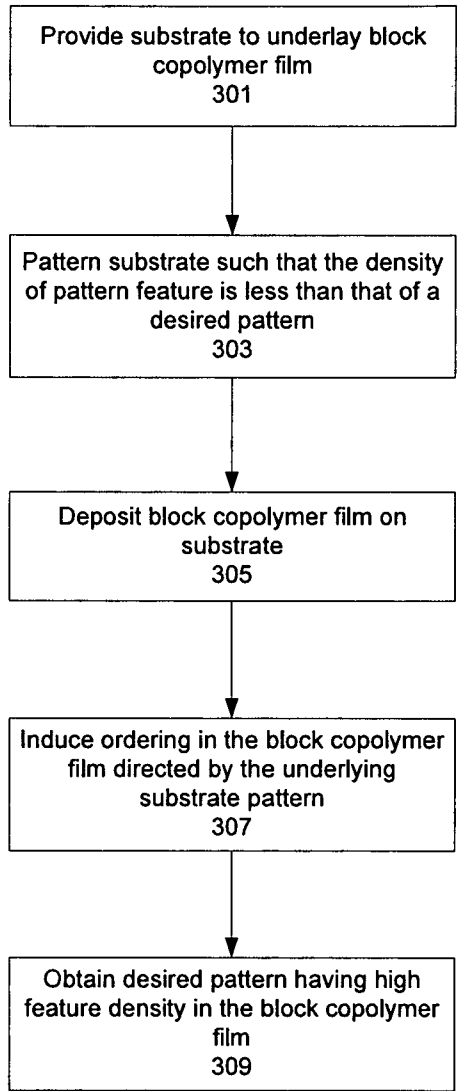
Provide substrate to underlay block copolymer film
301

Pattern substrate such that the density of pattern feature is less than that of a desired pattern
303

Deposit block copolymer film on substrate
305

Induce ordering in the block copolymer film directed by the underlying substrate pattern
307

Obtain desired pattern having high feature density in the block copolymer film
309